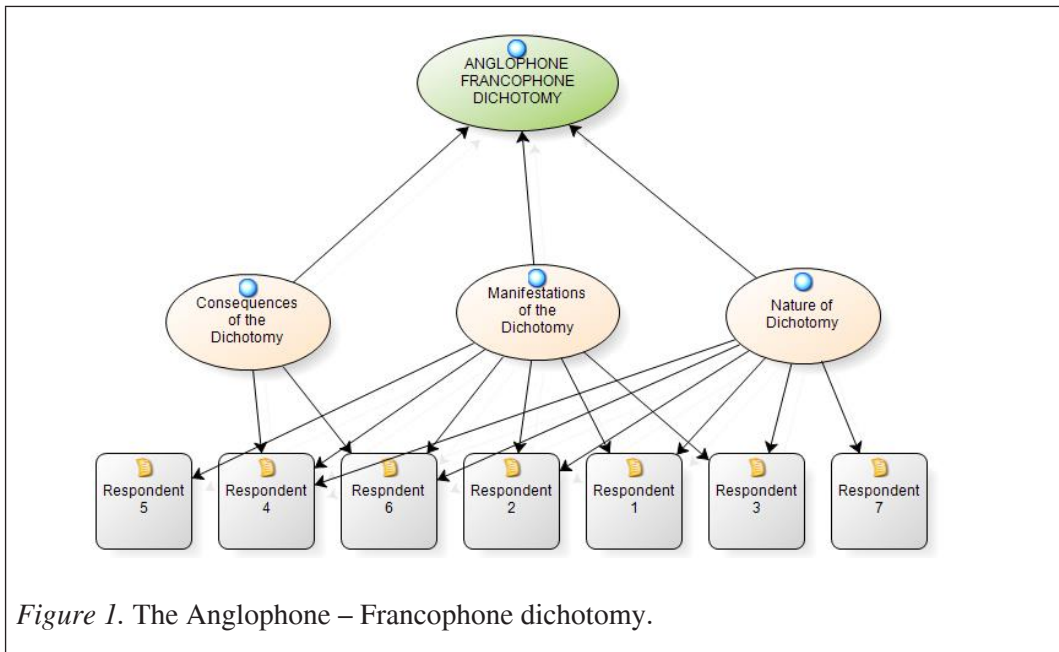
ANGLOPHONE FRANCOPHONE DICHOTOMY

Consequences of the Dichotomy

Manifestations of the Dichotomy

Nature of Dichotomy

Respondent 5

Respondent 4

Respndent 6

Respondent 2

Respondent 1

Respondent 3

Respondent 7

*Figure 1.* The Anglophone – Francophone dichotomy.